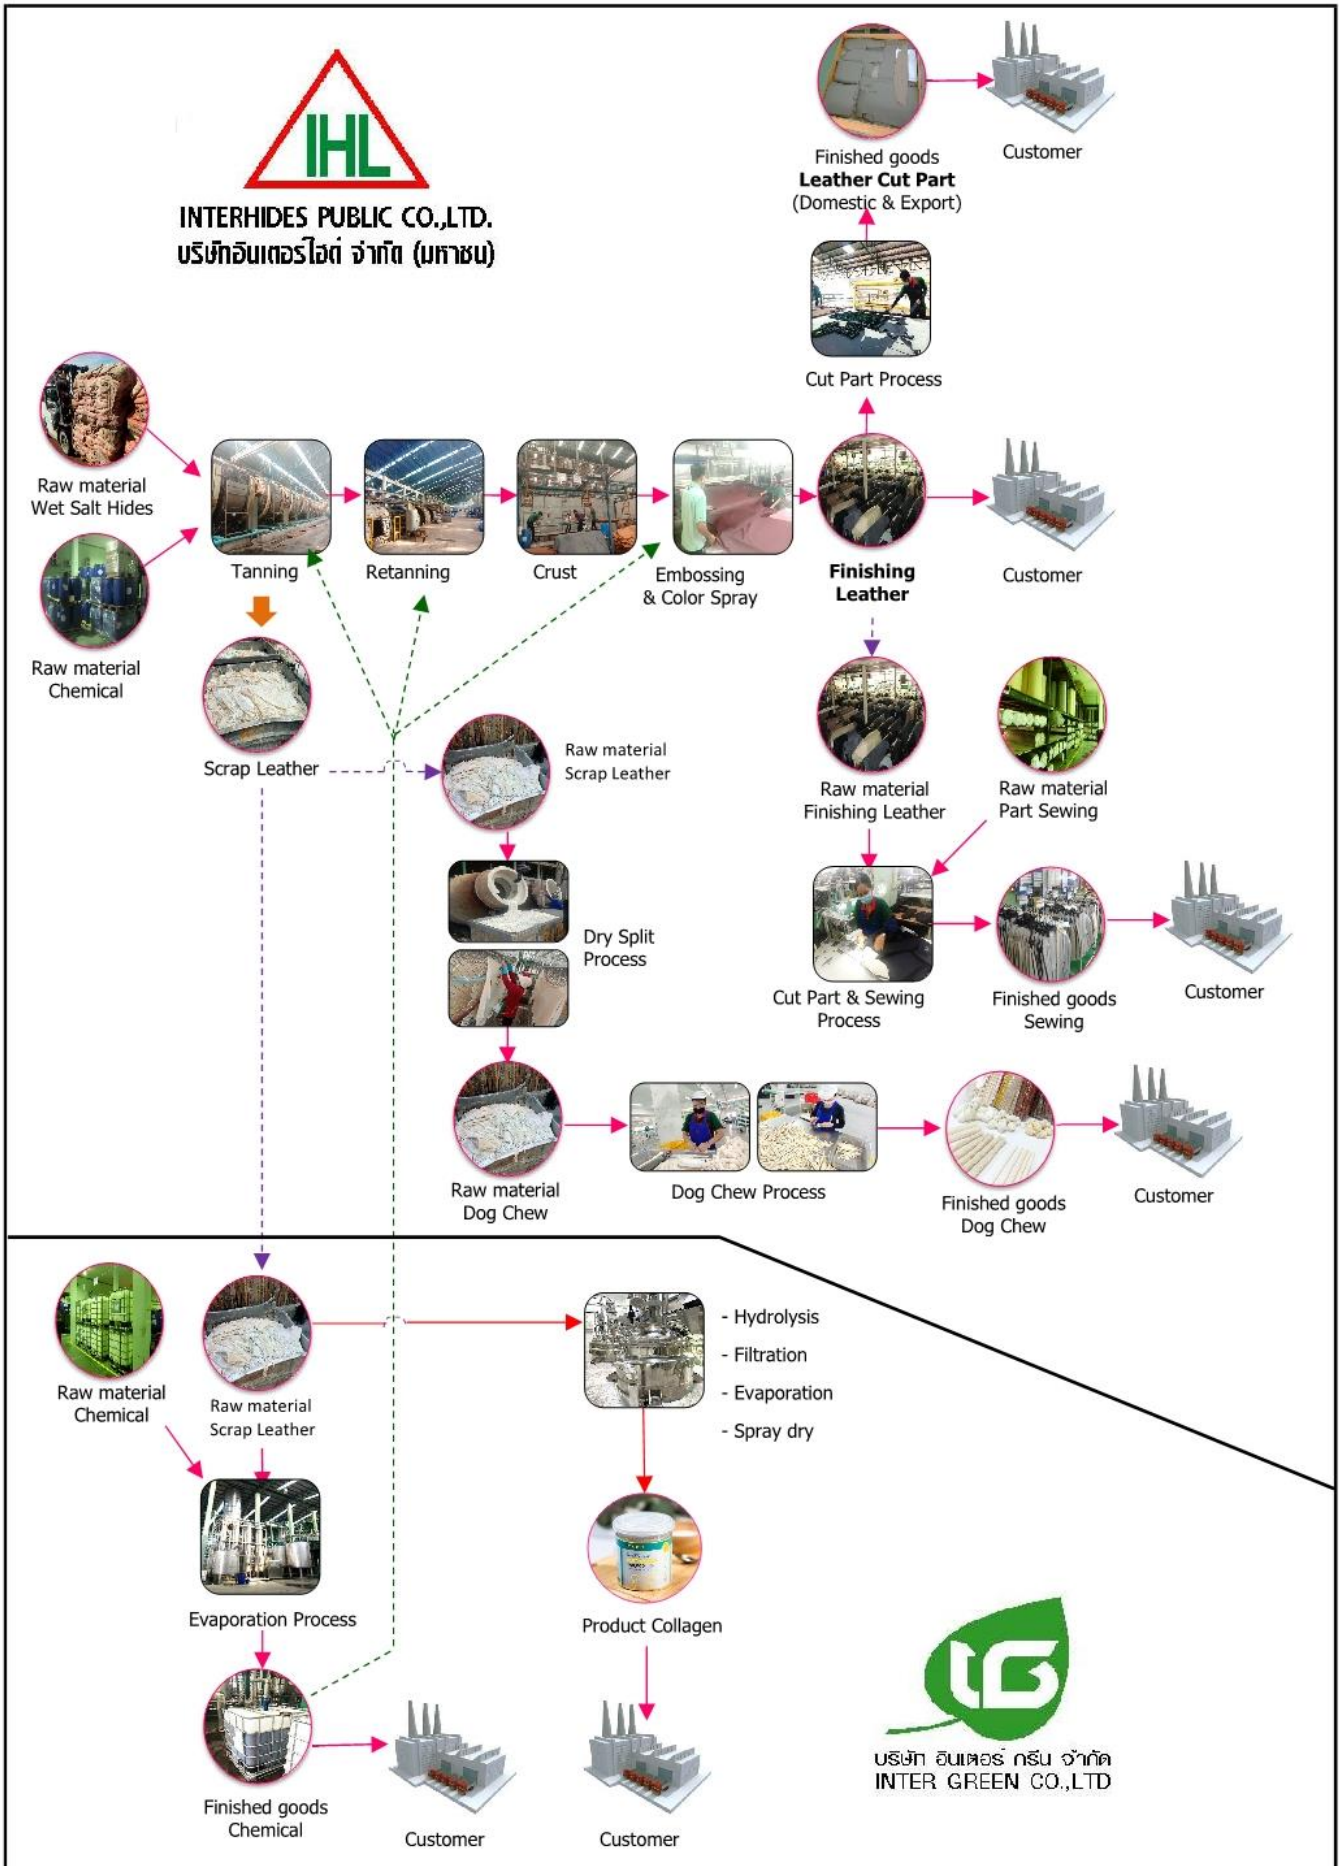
IHL
INTERHIDES PUBLIC CO.,LTD.
บริษัทอินเตอร์ไฮด์ จำกัด (มหาชน)

Finished goods
**Leather Cut Part**
(Domestic & Export)

Customer

Cut Part Process

Raw material
Wet Salt Hides

Raw material
Chemical

Tanning

Retanning

Crust

Embossing
& Color Spray

**Finishing
Leather**

Customer

Scrap Leather

Raw material
Scrap Leather

Raw material
Finishing Leather

Raw material
Part Sewing

Dry Split
Process

Cut Part & Sewing
Process

Finished goods
Sewing

Customer

Raw material
Dog Chew

Dog Chew Process

Finished goods
Dog Chew

Customer

Raw material
Chemical

Raw material
Scrap Leather

- Hydrolysis
- Filtration
- Evaporation
- Spray dry

Evaporation Process

Product Collagen

Finished goods
Chemical

Customer

Customer

IG
บริษัท อินเตอร์ กรีน จำกัด
INTER GREEN CO.,LTD